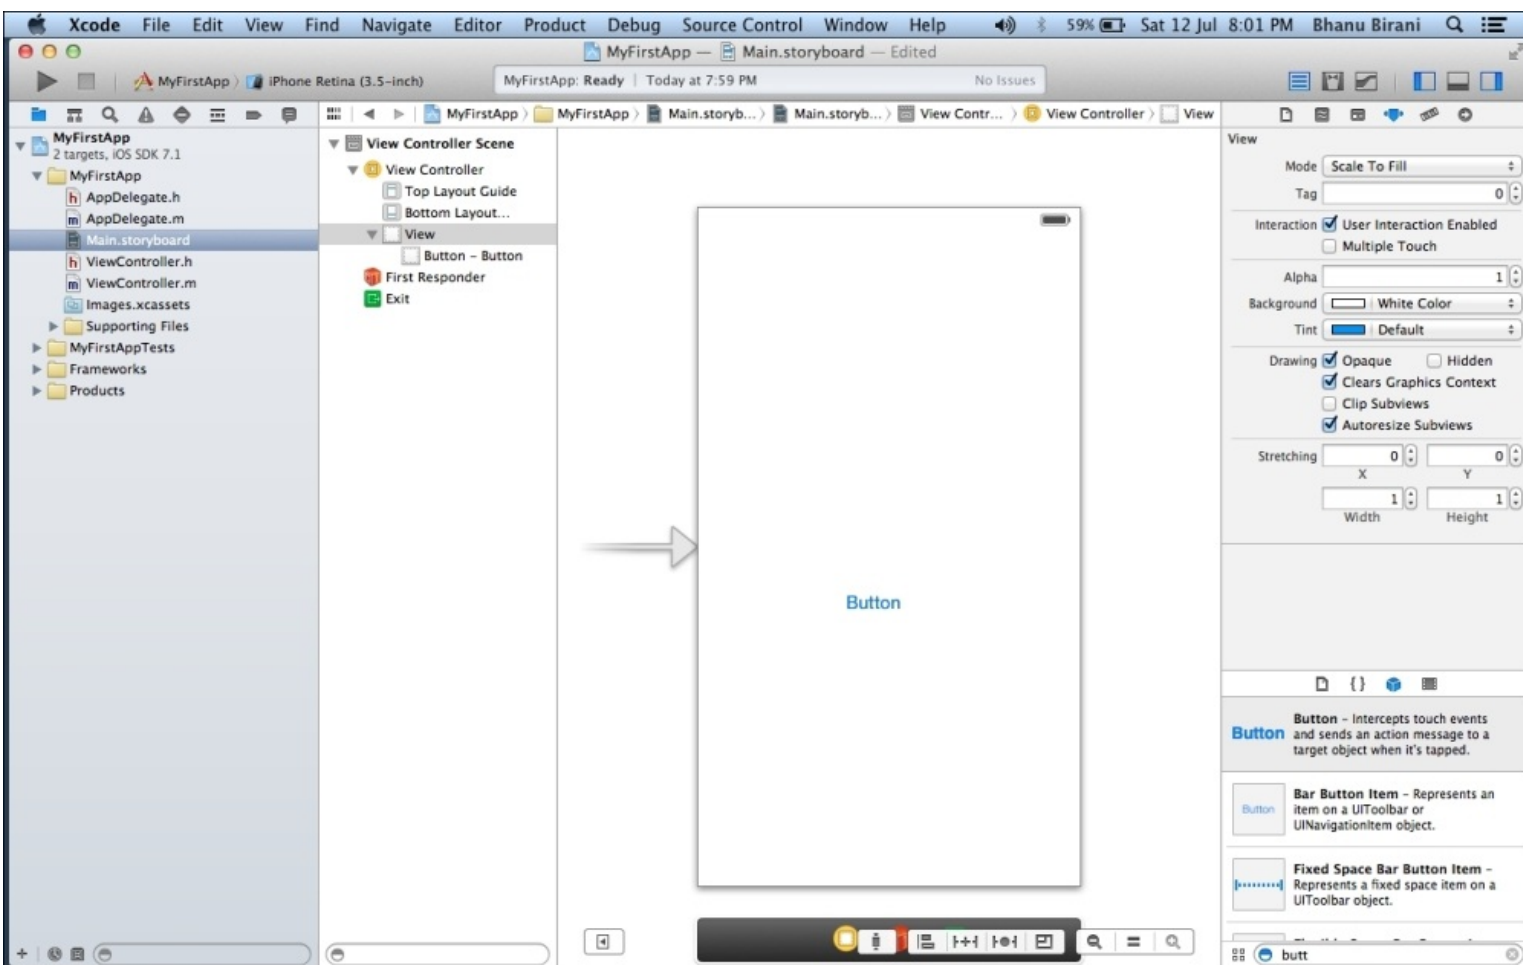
Xcode File Edit View Find Navigate Editor Product Debug Source Control Window Help 59% Sat 12 Jul 8:01 PM Bhanu Birani

MyFirstApp — Main.storyboard — Edited

MyFirstApp 〉 iPhone Retina (3.5-inch)

MyFirstApp: Ready | Today at 7:59 PM No Issues

MyFirstApp 〉 MyFirstApp 〉 Main.storyb... 〉 Main.storyb... 〉 View Contr... 〉 View Controller 〉 View

MyFirstApp
2 targets, iOS SDK 7.1
MyFirstApp
AppDelegate.h
AppDelegate.m
Main.storyboard
ViewController.h
ViewController.m
Images.xcassets
Supporting Files
MyFirstAppTests
Frameworks
Products

View Controller Scene
View Controller
Top Layout Guide
Bottom Layout...
View
Button – Button
First Responder
Exit

Button

View
Mode Scale To Fill
Tag 0
Interaction User Interaction Enabled
Multiple Touch
Alpha 1
Background White Color
Tint Default
Drawing Opaque Hidden
Clears Graphics Context
Clip Subviews
Autoresize Subviews
Stretching 0 0
X Y
1 1
Width Height

Button Button – Intercepts touch events and sends an action message to a target object when it's tapped.

Button Bar Button Item – Represents an item on a UIToolbar or UINavigationItem object.

Fixed Space Bar Button Item – Represents a fixed space item on a UIToolbar object.

butt